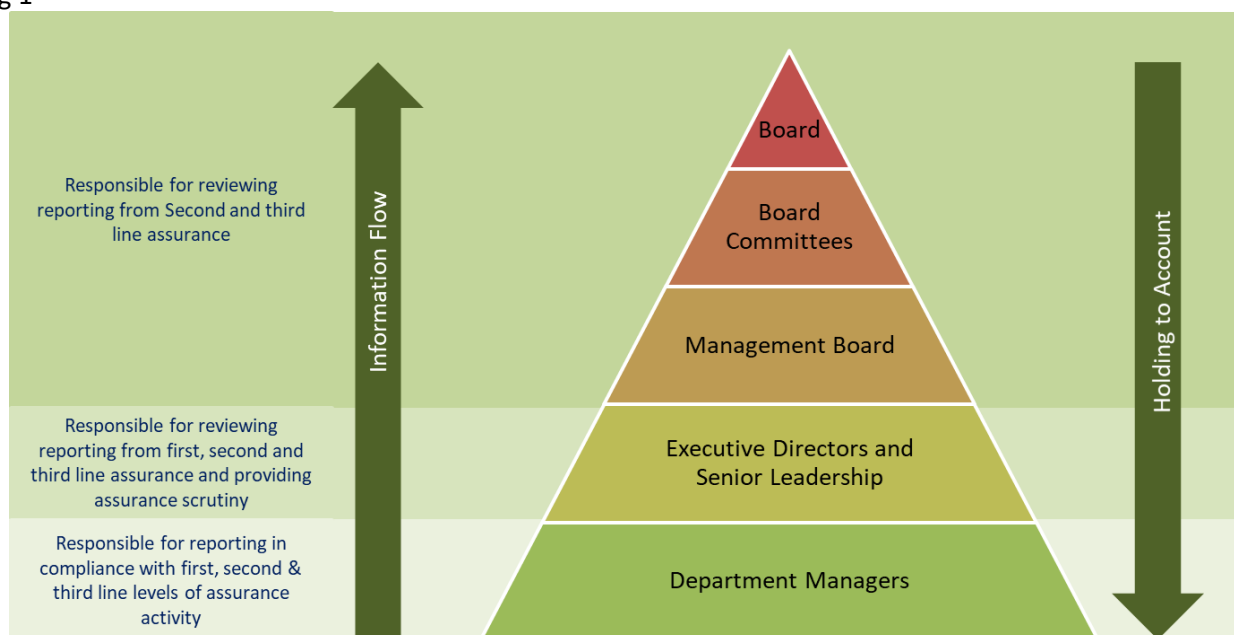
Responsible for reviewing reporting from Second and third line assurance

Responsible for reviewing reporting from first, second and third line assurance and providing assurance scrutiny

Responsible for reporting in compliance with first, second & third line levels of assurance activity

Information Flow

Board

Board Committees

Management Board

Executive Directors and Senior Leadership

Department Managers

Holding to Account